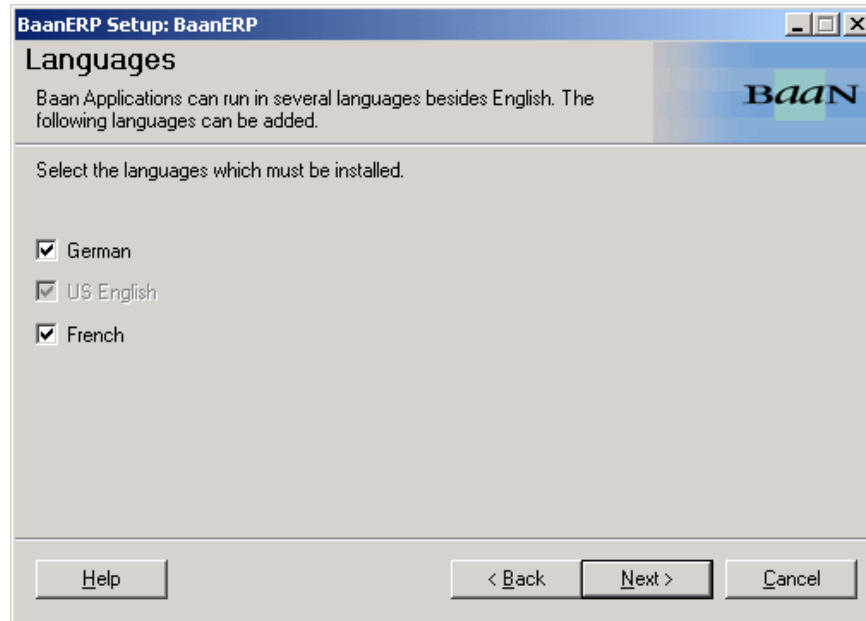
BaanERP Setup: BaanERP

Languages

Baan Applications can run in several languages besides English. The following languages can be added.

BaaN

Select the languages which must be installed.

☑ German

☑ US English

☑ French

Help

< Back

Next >

Cancel